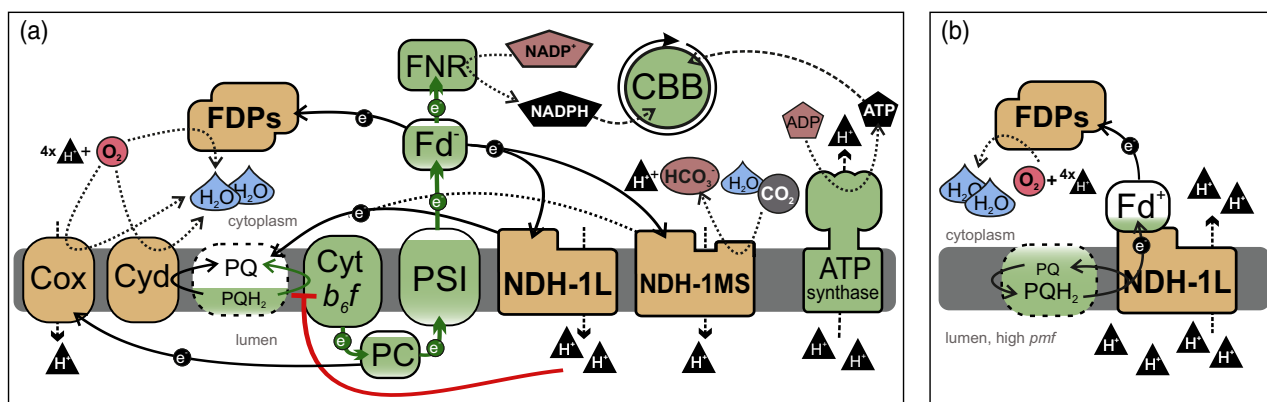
(a)

FNR
NADP⁺
CBB
FDPs
NADPH
ADP
ATP
e⁻
e⁻
e⁻
Fd⁻
4x $H^+$ + $O_2$
$H_2O$ $H_2O$
$H^+$
$H^+$ + $HCO_3^-$
$H_2O$
$CO_2$
e⁻
e⁻
cytoplasm
Cox
Cyd
PQ
$PQH_2$
Cyt $b_6f$
PSI
NDH-1L
NDH-1MS
ATP synthase
lumen
e⁻
PC
e⁻
e⁻
$H^+$
$H^+$
$H^+$
$H^+$
$H^+$
$H^+$

(b)

FDPs
e⁻
$H_2O$ $H_2O$
$O_2$ + 4x $H^+$
Fd⁺
$H^+$
$H^+$
cytoplasm
e⁻
PQ
$PQH_2$
NDH-1L
lumen, high pmf
$H^+$
$H^+$
$H^+$
$H^+$
$H^+$